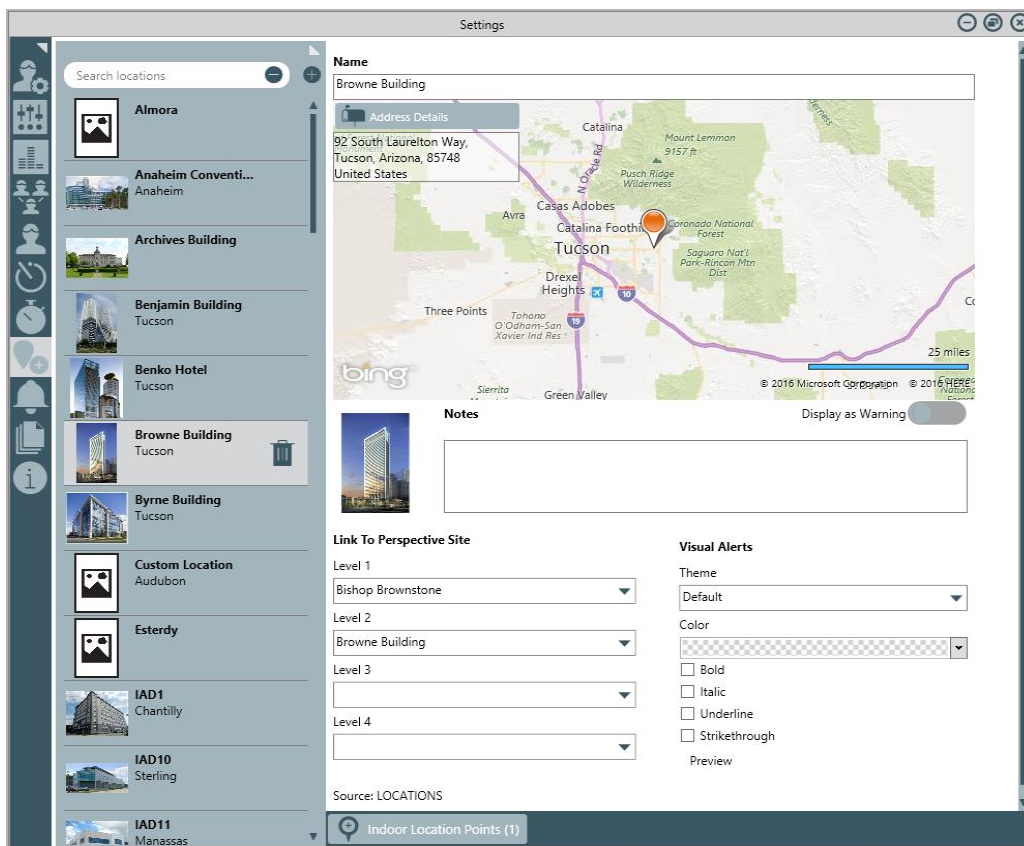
Settings

Search locations

Almora

Anaheim Conventi...
Anaheim

Archives Building

Benjamin Building
Tucson

Benko Hotel
Tucson

Browne Building
Tucson

Byrne Building
Tucson

Custom Location
Audubon

Esterdy

IAD1
Chantilly

IAD10
Sterling

IAD11
Manassas

Name

Browne Building

Address Details

92 South Laurelton Way, Tucson, Arizona, 85748 United States

Catalina
Mount Lemmon 9157 ft
Pusch Ridge Wilderness
Casas Adobes
Avra
Catalina Foothi
Coronado National Forest
Tucson
Saguaro Nat'l Park-Rincon Mtn Dist
Drexel Heights
Three Points
Tohono O'Odham-San Xavier Ind Res
Sierrita
Green Valley
25 miles
© 2016 Microsoft Corporation © 2016 HERE
bing

Notes

Display as Warning

Link To Perspective Site

Level 1
Bishop Brownstone

Level 2
Browne Building

Level 3

Level 4

Source: LOCATIONS

Visual Alerts

Theme
Default

Color

Bold
Italic
Underline
Strikethrough

Preview

Indoor Location Points (1)